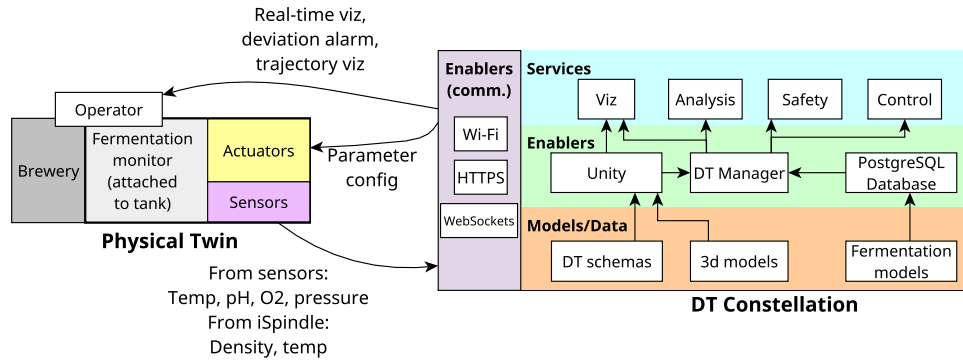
Real-time viz, deviation alarm, trajectory viz

Operator

Brewery

Fermentation monitor (attached to tank)

Actuators

Sensors

Physical Twin

Parameter config

From sensors: Temp, pH, O2, pressure
From iSpindle: Density, temp

Enablers (comm.)

Wi-Fi

HTTPS

WebSockets

Services

Viz

Analysis

Safety

Control

Enablers

Unity

DT Manager

PostgreSQL Database

Models/Data

DT schemas

3d models

Fermentation models

DT Constellation